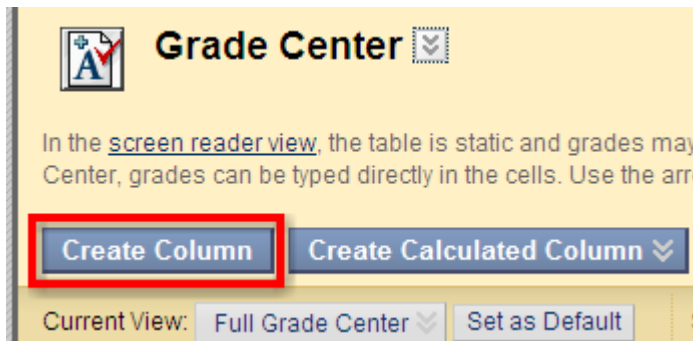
Grade Center

In the screen reader view, the table is static and grades may
Center, grades can be typed directly in the cells. Use the arr

Create Column
Create Calculated Column

Current View: Full Grade Center
Set as Default